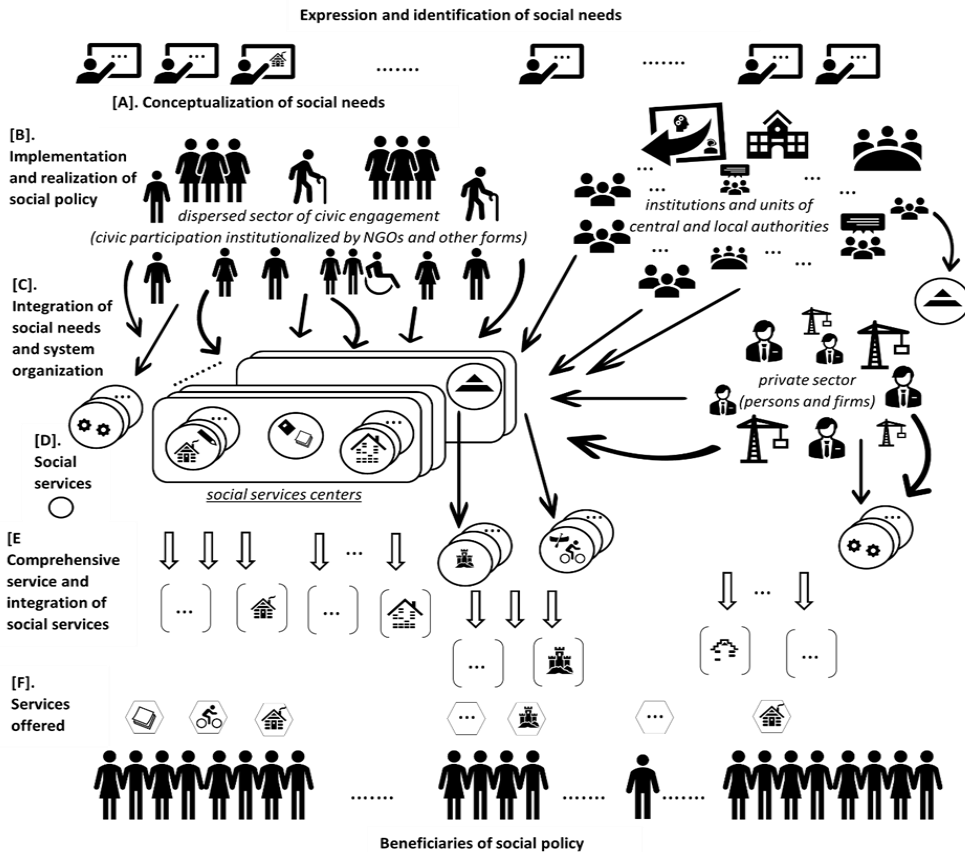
Expression and identification of social needs

.......

.......

[A]. Conceptualization of social needs

[B]. Implementation and realization of social policy

dispersed sector of civic engagement (civic participation institutionalized by NGOs and other forms)

institutions and units of central and local authorities

[C]. Integration of social needs and system organization

private sector (persons and firms)

[D]. Social services

social services centers

[E Comprehensive service and integration of social services

...

...

...

...

...

...

[F]. Services offered

...

...

.......

.......

.......

Beneficiaries of social policy